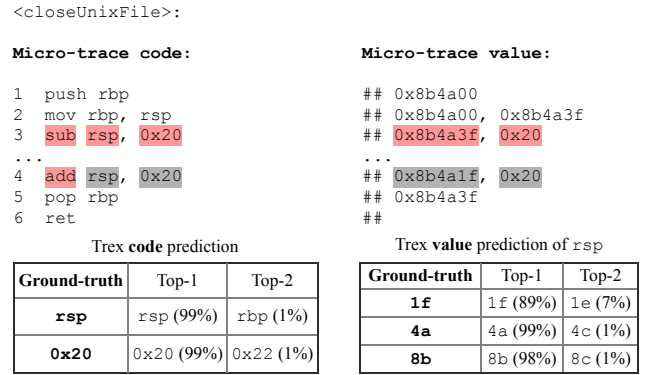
<closeUnixFile>:

**Micro-trace code:**

1 push rbp
2 mov rbp, rsp
3 sub rsp, 0x20
...
4 add rsp, 0x20
5 pop rbp
6 ret

Trex **code** prediction

| Ground-truth | Top-1 | Top-2 |
|---|---|---|
| rsp | rsp (99%) | rbp (1%) |
| 0x20 | 0x20 (99%) | 0x22 (1%) |

**Micro-trace value:**

## 0x8b4a00
## 0x8b4a00, 0x8b4a3f
## 0x8b4a3f, 0x20
...
## 0x8b4a1f, 0x20
## 0x8b4a3f
##

Trex **value** prediction of rsp

| Ground-truth | Top-1 | Top-2 |
|---|---|---|
| 1f | 1f (89%) | 1e (7%) |
| 4a | 4a (99%) | 4c (1%) |
| 8b | 8b (98%) | 8c (1%) |